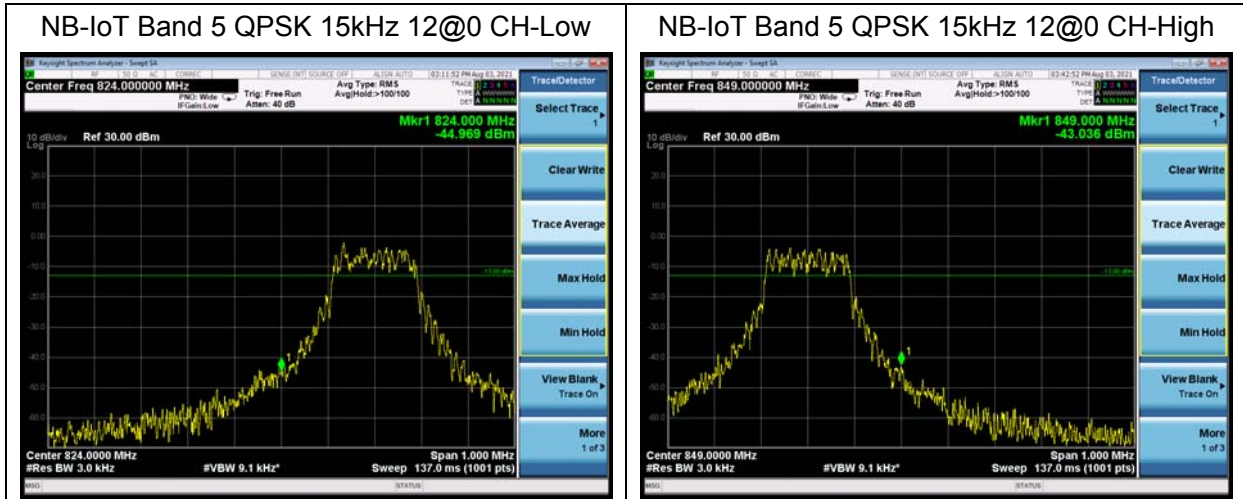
| NB-IoT Band 5 QPSK 15kHz 12@0 CH-Low | NB-IoT Band 5 QPSK 15kHz 12@0 CH-High |
|---|---|
| Keysight Spectrum Analyzer - Swept SA<br>RF 50 Ω AC CORREC SENSE:INT SOURCE OFF ALIGN AUTO 03:11:52 PM Aug 03, 2021<br>Center Freq 824.000000 MHz PNO: Wide IFGain:Low Trig: Free Run Atten: 40 dB Avg Type: RMS Avg\|Hold:>100/100 TRACE 1 2 3 4 5 6 TYPE A DET A N N N N N<br>Trace/Detector<br>Select Trace 1<br>Mkr1 824.000 MHz -44.969 dBm<br>10 dB/div Log Ref 30.00 dBm<br>20.0 10.0 0.00 -10.0 -20.0 -30.0 -40.0 -50.0 -60.0<br>-13.00 dBm<br>Clear Write<br>Trace Average<br>Max Hold<br>Min Hold<br>View Blank Trace On<br>More 1 of 3<br>Center 824.0000 MHz #Res BW 3.0 kHz #VBW 9.1 kHz* Span 1.000 MHz Sweep 137.0 ms (1001 pts)<br>MSG STATUS | Keysight Spectrum Analyzer - Swept SA<br>RF 50 Ω AC CORREC SENSE:INT SOURCE OFF ALIGN AUTO 03:42:52 PM Aug 03, 2021<br>Center Freq 849.000000 MHz PNO: Wide IFGain:Low Trig: Free Run Atten: 40 dB Avg Type: RMS Avg\|Hold:>100/100 TRACE 1 2 3 4 5 6 TYPE A DET A N N N N N<br>Trace/Detector<br>Select Trace 1<br>Mkr1 849.000 MHz -43.036 dBm<br>10 dB/div Log Ref 30.00 dBm<br>20.0 10.0 0.00 -10.0 -20.0 -30.0 -40.0 -50.0 -60.0<br>-13.00 dBm<br>Clear Write<br>Trace Average<br>Max Hold<br>Min Hold<br>View Blank Trace On<br>More 1 of 3<br>Center 849.0000 MHz #Res BW 3.0 kHz #VBW 9.1 kHz* Span 1.000 MHz Sweep 137.0 ms (1001 pts)<br>MSG STATUS |